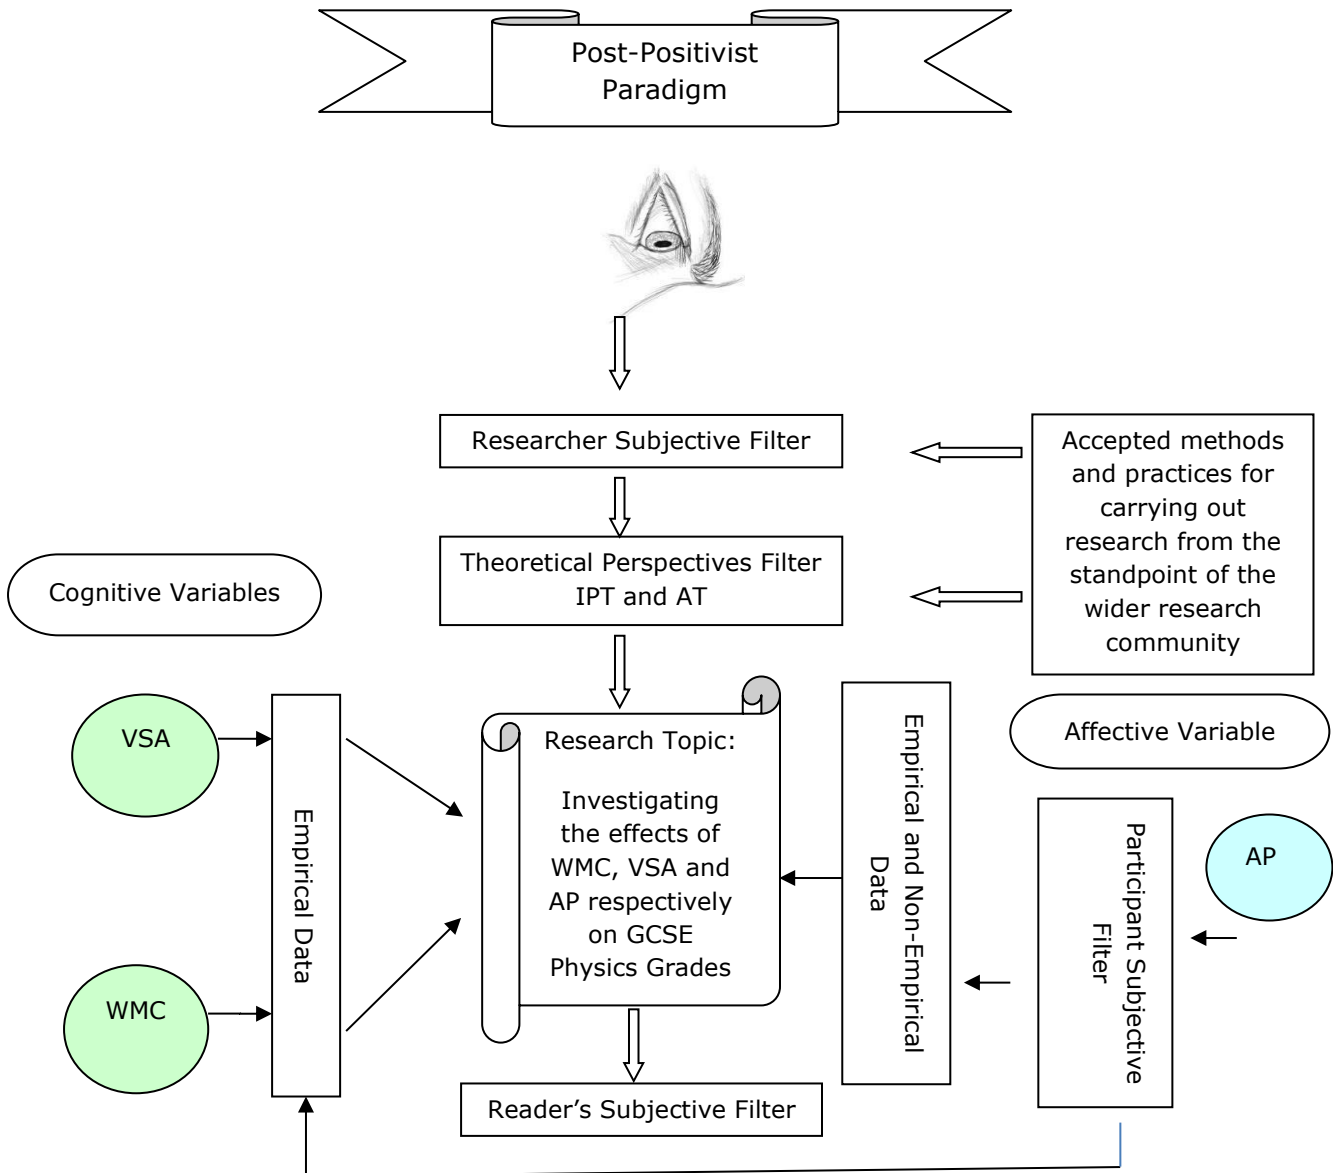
Post-Positivist Paradigm

Researcher Subjective Filter

Accepted methods and practices for carrying out research from the standpoint of the wider research community

Theoretical Perspectives Filter IPT and AT

Cognitive Variables

Affective Variable

VSA

Empirical Data

Research Topic:

Investigating the effects of WMC, VSA and AP respectively on GCSE Physics Grades

Empirical and Non-Empirical Data

Participant Subjective Filter

AP

WMC

Reader’s Subjective Filter